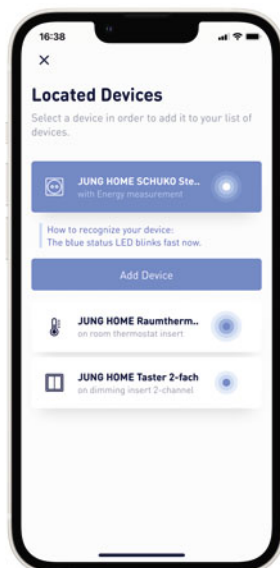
16:38

×

Located Devices

Select a device in order to add it to your list of devices.

JUNG HOME SCHUKO Ste..
with Energy measurement

How to recognize your device:
The blue status LED blinks fast now.

Add Device

JUNG HOME Raumtherm..
on room thermostat insert

JUNG HOME Taster 2-fach
on dimming insert 2-channel